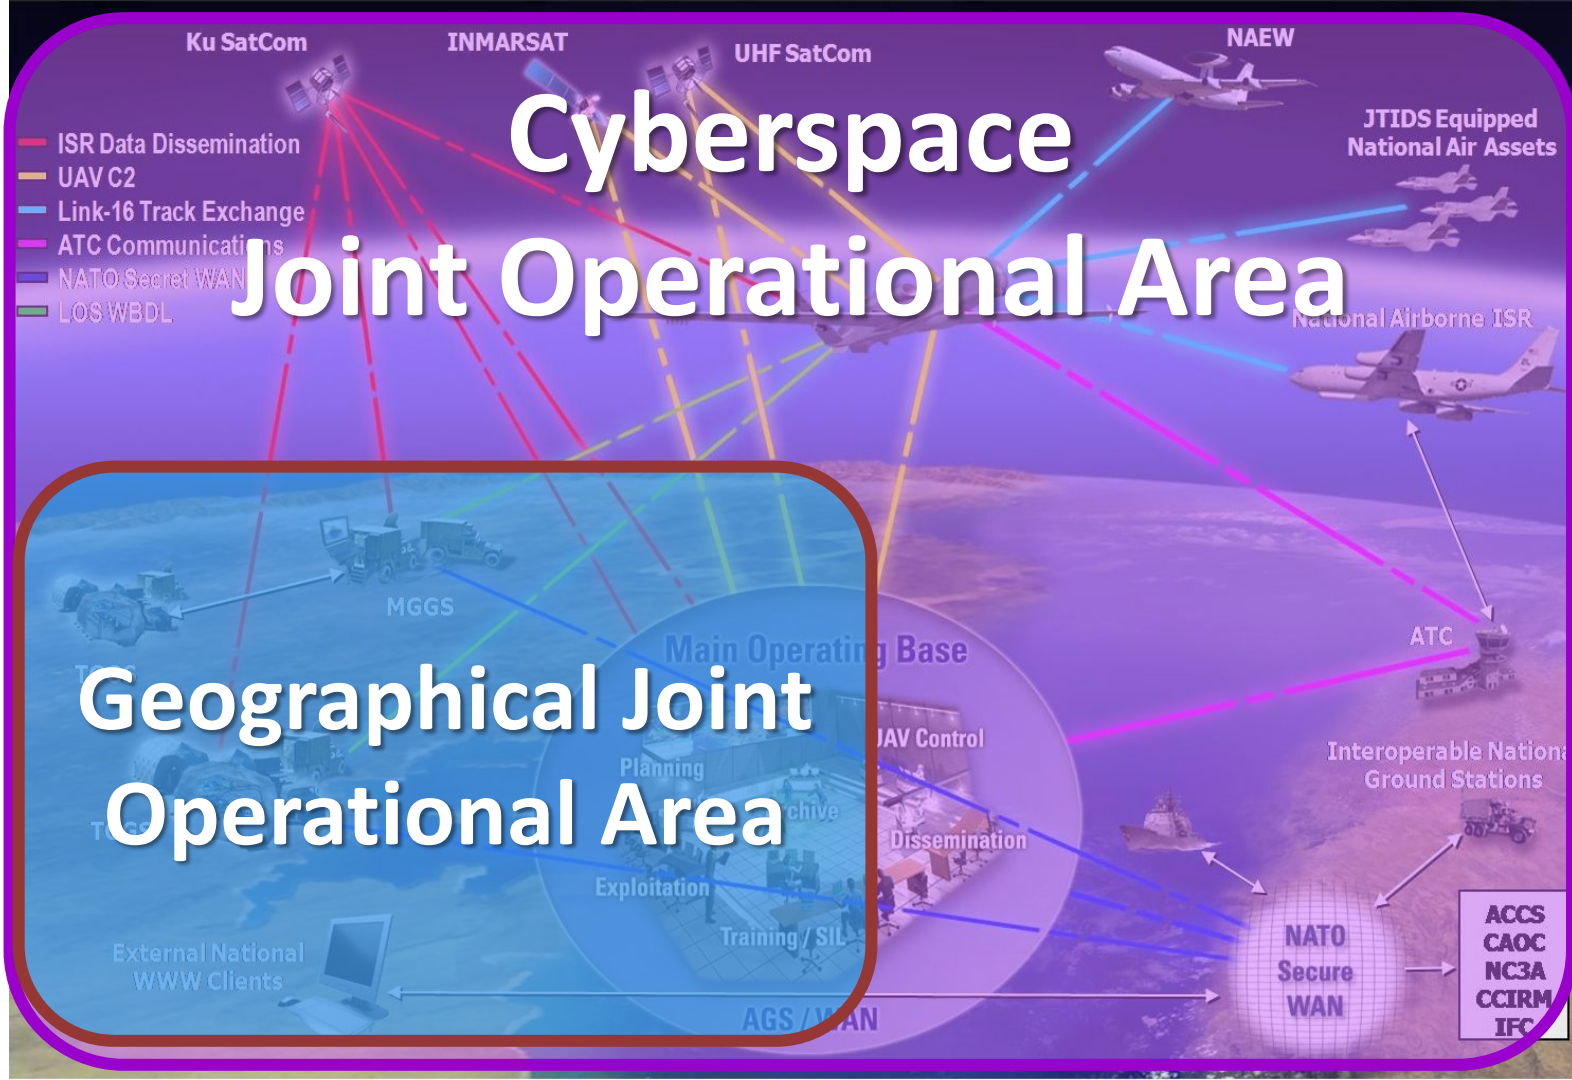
Ku SatCom
INMARSAT
UHF SatCom
NAEW
JTIDS Equipped National Air Assets
ISR Data Dissemination
UAV C2
Link-16 Track Exchange
ATC Communications
NATO Secret WAN
LOS WBDL

Cyberspace
Joint Operational Area

National Airborne ISR
MGGS
TCS
Main Operating Base
UAV Control
Planning
Archive
Dissemination
Exploitation
Training / SIL
TCS
ATC
Interoperable National Ground Stations
External National WWW Clients
NATO Secure WAN
ACCS
CAOC
NC3A
CCIRM
IFC
AGS / WAN

Geographical Joint Operational Area